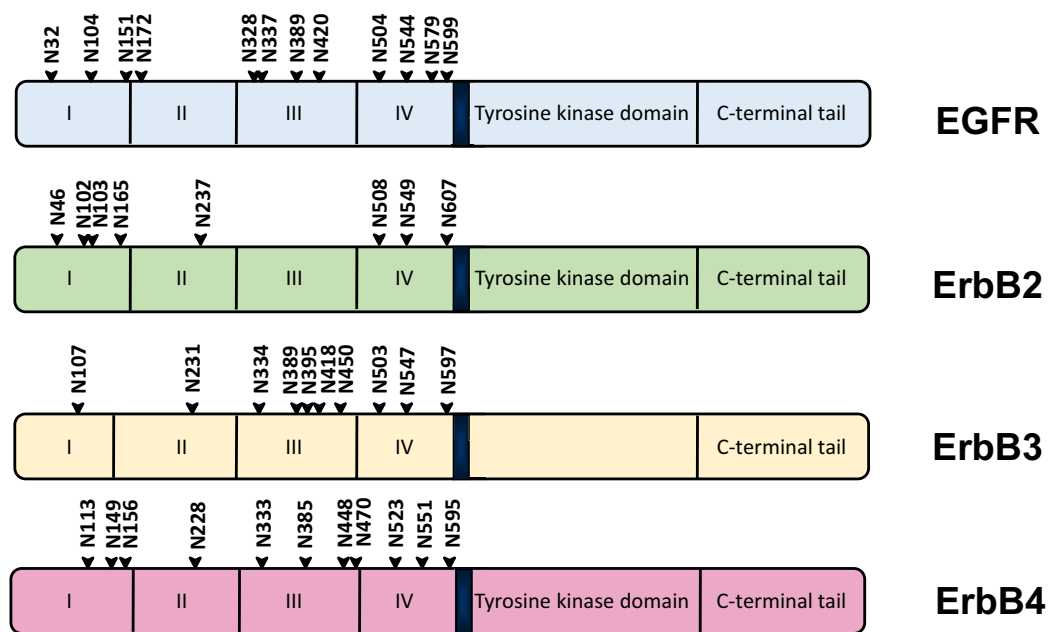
N32 N104 N151 N172 N328 N337 N389 N420 N504 N544 N579 N599

I II III IV Tyrosine kinase domain C-terminal tail EGFR

N46 N102 N103 N165 N237 N508 N549 N607

I II III IV Tyrosine kinase domain C-terminal tail ErbB2

N107 N231 N334 N389 N395 N418 N450 N503 N547 N597

I II III IV C-terminal tail ErbB3

N113 N149 N156 N228 N333 N385 N448 N470 N523 N551 N595

I II III IV Tyrosine kinase domain C-terminal tail ErbB4